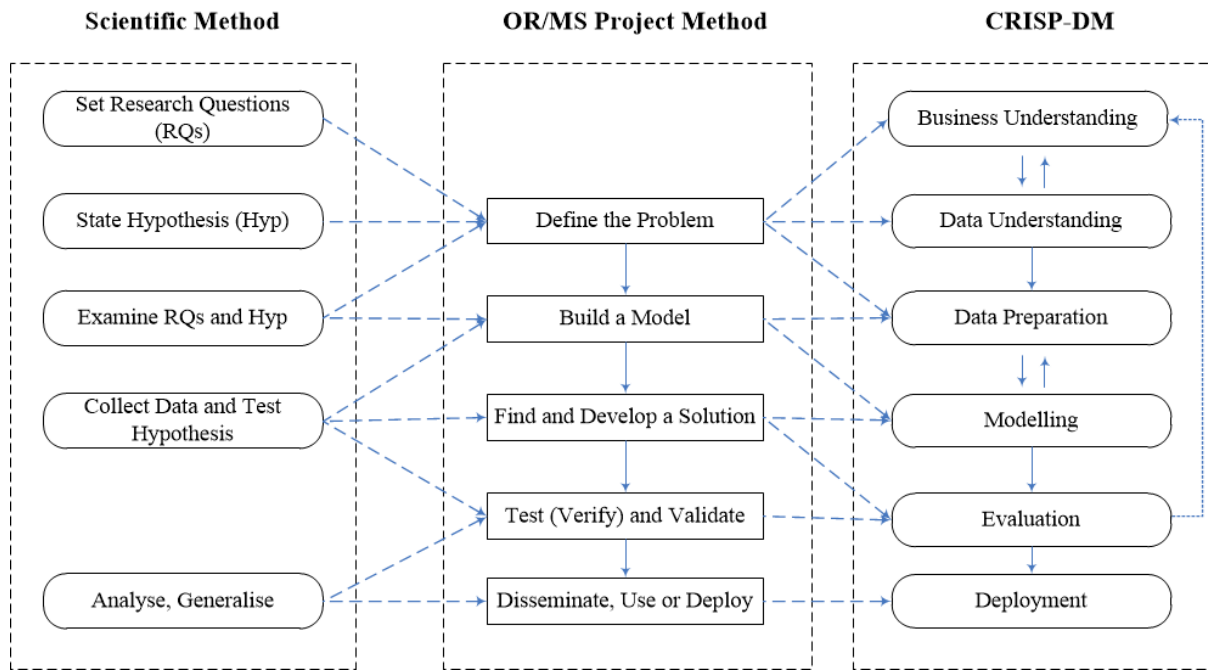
Scientific Method

Set Research Questions (RQs)

State Hypothesis (Hyp)

Examine RQs and Hyp

Collect Data and Test Hypothesis

Analyse, Generalise

OR/MS Project Method

Define the Problem

Build a Model

Find and Develop a Solution

Test (Verify) and Validate

Disseminate, Use or Deploy

CRISP-DM

Business Understanding

Data Understanding

Data Preparation

Modelling

Evaluation

Deployment